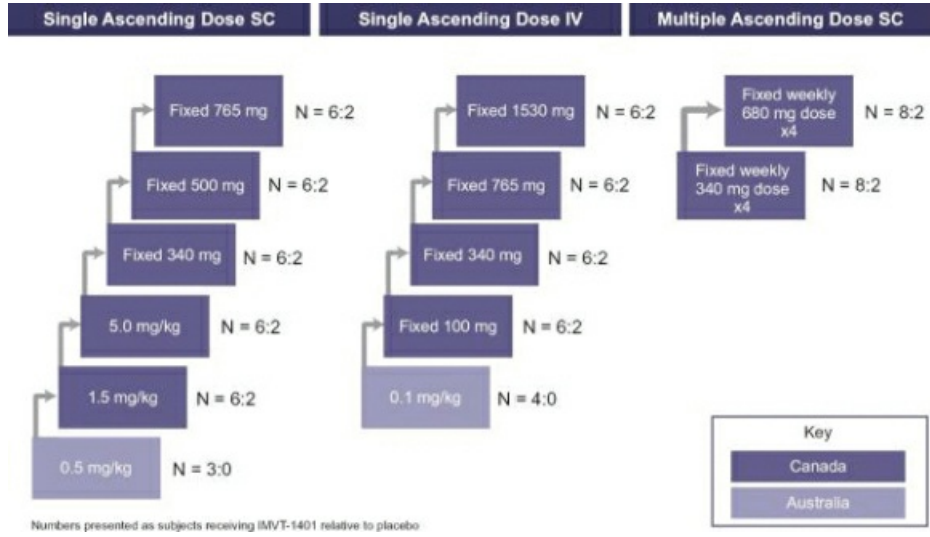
Single Ascending Dose SC

Fixed 765 mg N = 6:2

Fixed 500 mg N = 6:2

Fixed 340 mg N = 6:2

5.0 mg/kg N = 6:2

1.5 mg/kg N = 6:2

0.5 mg/kg N = 3:0

Single Ascending Dose IV

Fixed 1530 mg N = 6:2

Fixed 765 mg N = 6:2

Fixed 340 mg N = 6:2

Fixed 100 mg N = 6:2

0.1 mg/kg N = 4:0

Multiple Ascending Dose SC

Fixed weekly 680 mg dose x4 N = 8:2

Fixed weekly 340 mg dose x4 N = 8:2

Key

Canada

Australia

Numbers presented as subjects receiving IMVT-1401 relative to placebo